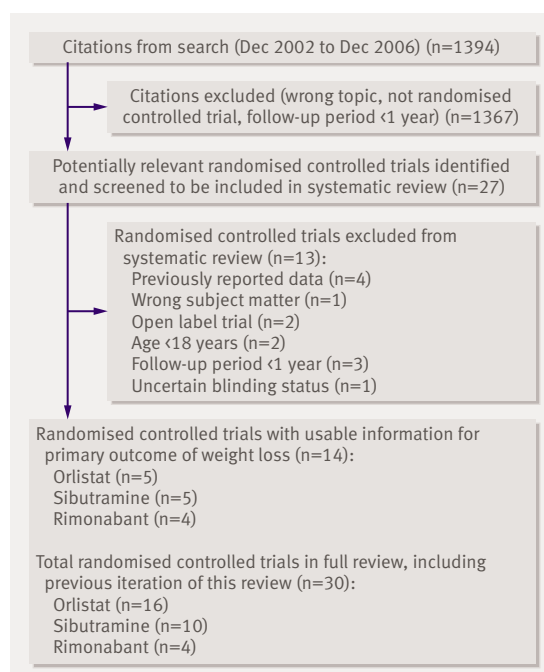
Citations from search (Dec 2002 to Dec 2006) (n=1394)

Citations excluded (wrong topic, not randomised controlled trial, follow-up period ‹1 year) (n=1367)

Potentially relevant randomised controlled trials identified and screened to be included in systematic review (n=27)

Randomised controlled trials excluded from systematic review (n=13):
Previously reported data (n=4)
Wrong subject matter (n=1)
Open label trial (n=2)
Age ‹18 years (n=2)
Follow-up period ‹1 year (n=3)
Uncertain blinding status (n=1)

Randomised controlled trials with usable information for primary outcome of weight loss (n=14):
Orlistat (n=5)
Sibutramine (n=5)
Rimonabant (n=4)

Total randomised controlled trials in full review, including previous iteration of this review (n=30):
Orlistat (n=16)
Sibutramine (n=10)
Rimonabant (n=4)